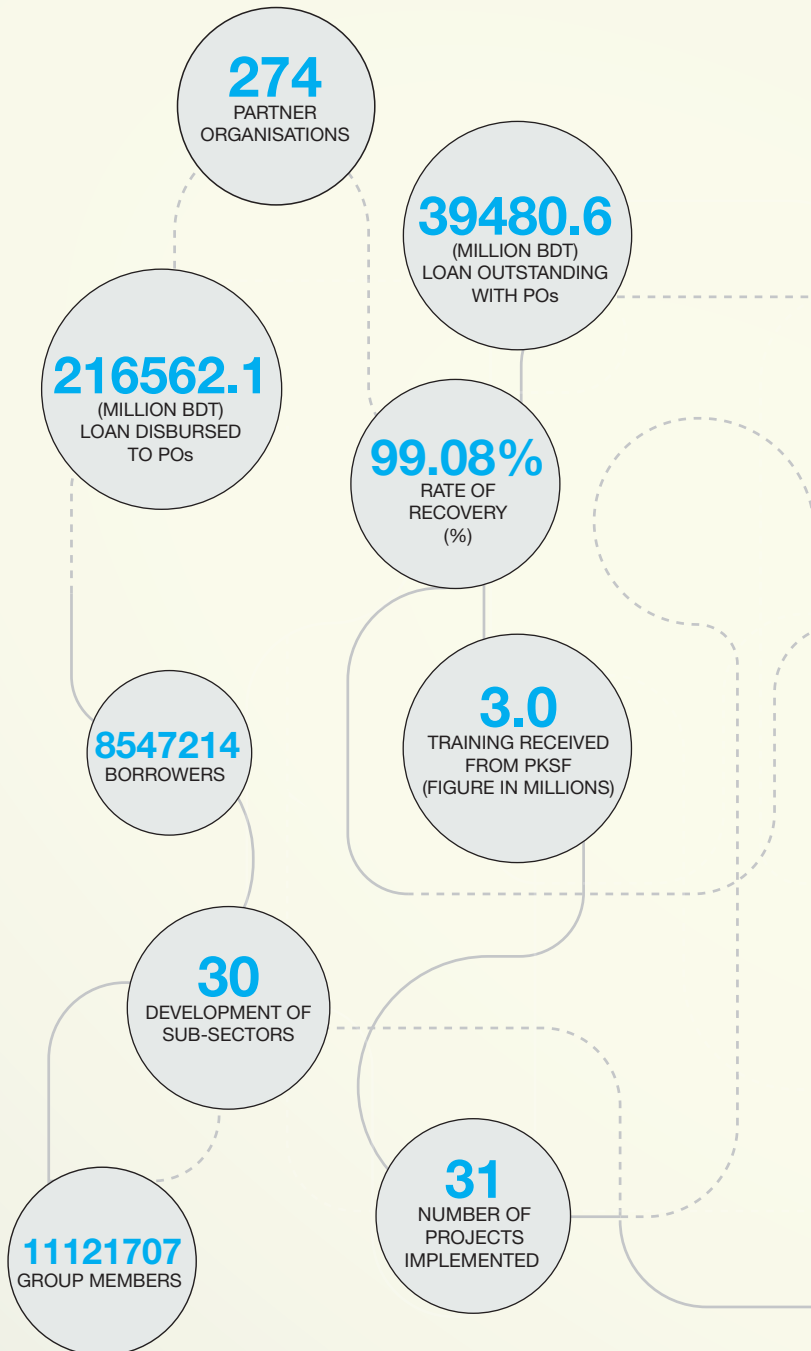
274
PARTNER ORGANISATIONS

39480.6
(MILLION BDT)
LOAN OUTSTANDING WITH POs

216562.1
(MILLION BDT)
LOAN DISBURSED TO POs

99.08%
RATE OF RECOVERY
(%)

3.0
TRAINING RECEIVED FROM PKSF
(FIGURE IN MILLIONS)

8547214
BORROWERS

30
DEVELOPMENT OF SUB-SECTORS

31
NUMBER OF PROJECTS IMPLEMENTED

11121707
GROUP MEMBERS